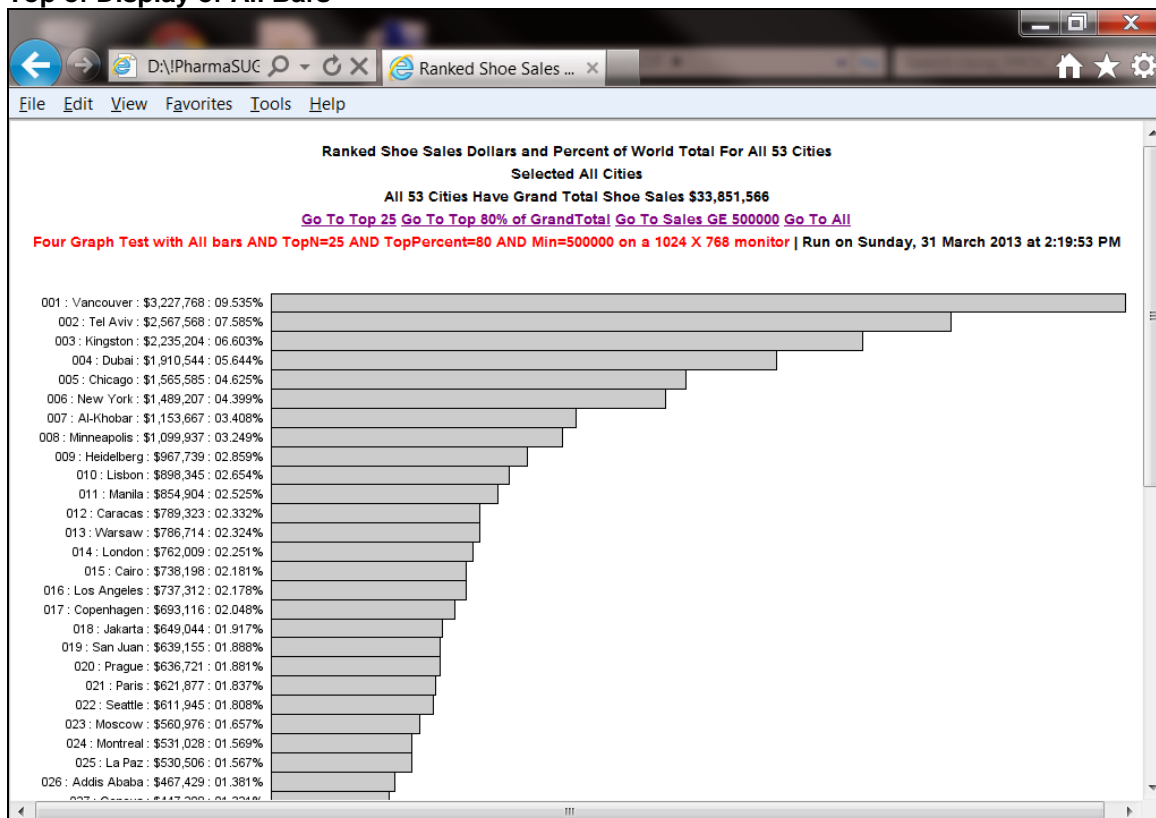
Top of Display of All Bars

D:\!PharmaSUG
Ranked Shoe Sales ...

File Edit View Favorites Tools Help

Ranked Shoe Sales Dollars and Percent of World Total For All 53 Cities
Selected All Cities
All 53 Cities Have Grand Total Shoe Sales $33,851,566
Go To Top 25 Go To Top 80% of GrandTotal Go To Sales GE 500000 Go To All
Four Graph Test with All bars AND TopN=25 AND TopPercent=80 AND Min=500000 on a 1024 X 768 monitor | Run on Sunday, 31 March 2013 at 2:19:53 PM

001 : Vancouver : $3,227,768 : 09.535%
002 : Tel Aviv : $2,567,568 : 07.585%
003 : Kingston : $2,235,204 : 06.603%
004 : Dubai : $1,910,544 : 05.644%
005 : Chicago : $1,565,585 : 04.625%
006 : New York : $1,489,207 : 04.399%
007 : Al-Khobar : $1,153,667 : 03.408%
008 : Minneapolis : $1,099,937 : 03.249%
009 : Heidelberg : $967,739 : 02.859%
010 : Lisbon : $898,345 : 02.654%
011 : Manila : $854,904 : 02.525%
012 : Caracas : $789,323 : 02.332%
013 : Warsaw : $786,714 : 02.324%
014 : London : $762,009 : 02.251%
015 : Cairo : $738,198 : 02.181%
016 : Los Angeles : $737,312 : 02.178%
017 : Copenhagen : $693,116 : 02.048%
018 : Jakarta : $649,044 : 01.917%
019 : San Juan : $639,155 : 01.888%
020 : Prague : $636,721 : 01.881%
021 : Paris : $621,877 : 01.837%
022 : Seattle : $611,945 : 01.808%
023 : Moscow : $560,976 : 01.657%
024 : Montreal : $531,028 : 01.569%
025 : La Paz : $530,506 : 01.567%
026 : Addis Ababa : $467,429 : 01.381%
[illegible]